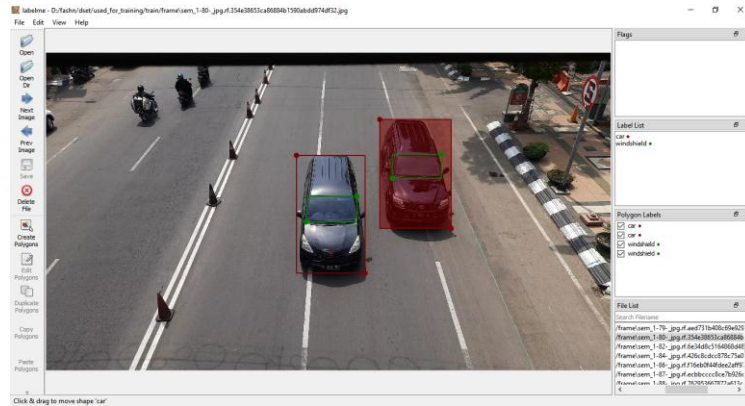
labelme - D:/fashn/dset/used_for_training/train/frame\sem_1-80-_jpg.rf.354e38653ca86884b1590abdd974df32.jpg

File Edit View Help

Open
Open Dir
Next Image
Prev Image
Save
Delete File
Create Polygons
Edit Polygons
Duplicate Polygons
Copy Polygons
Paste Polygons

Flags

Label List
car
windshield

Polygon Labels
car
car
windshield
windshield

File List
Search Filename
/frame\sem_1-79-_jpg.rf.aed731b408c69e929
/frame\sem_1-80-_jpg.rf.354e38653ca86884b
/frame\sem_1-82-_jpg.rf.6e34d8c1f4860d48
/frame\sem_1-84-_jpg.rf.426c8cdcc878c75a0
/frame\sem_1-86-_jpg.rf.f16eb0f44fdee2aff9
/frame\sem_1-87-_jpg.rf.ecbbcccc8ce7b926
/frame\sem_1-88-_jpg.rf.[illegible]

Click & drag to move shape 'car'